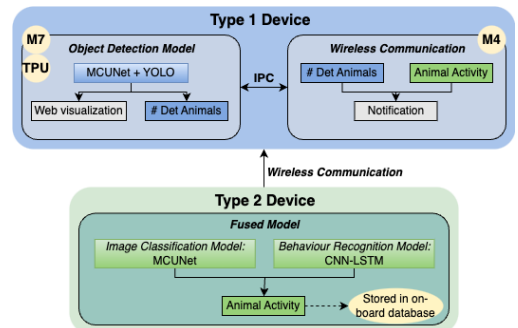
Type 1 Device

M7

TPU

Object Detection Model

MCUNet + YOLO

Web visualization

# Det Animals

IPC

M4

Wireless Communication

# Det Animals

Animal Activity

Notification

Wireless Communication

Type 2 Device

Fused Model

Image Classification Model: MCUNet

Behaviour Recognition Model: CNN-LSTM

Animal Activity

Stored in on-board database